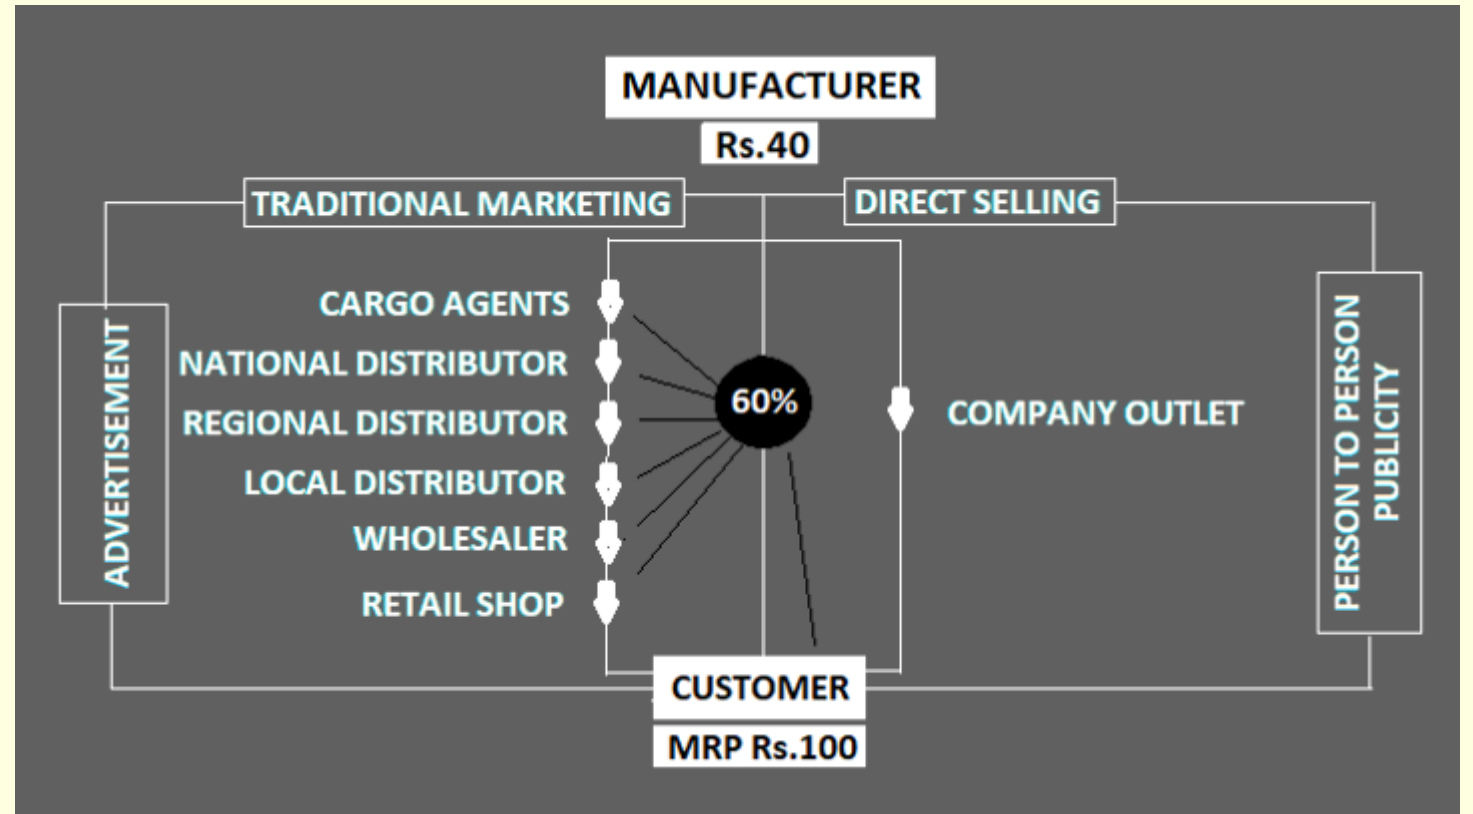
MANUFACTURER

Rs.40

TRADITIONAL MARKETING

DIRECT SELLING

ADVERTISEMENT

CARGO AGENTS

NATIONAL DISTRIBUTOR

REGIONAL DISTRIBUTOR

LOCAL DISTRIBUTOR

WHOLESALER

RETAIL SHOP

60%

COMPANY OUTLET

PERSON TO PERSON PUBLICITY

CUSTOMER

MRP Rs.100